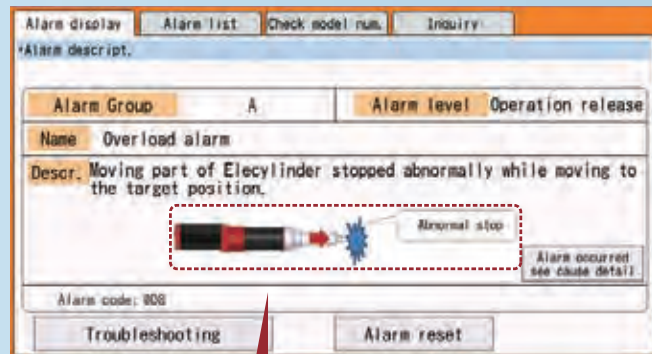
Alarm display | Alarm list | Check model num. | Inquiry

•Alarm descript.

| Alarm Group | A | Alarm level | Operation release |
|---|---|---|---|

Name Overload alarm

Descr. Moving part of Elecylinder stopped abnormally while moving to the target position.

Abnormal stop

Alarm occurred see cause detail

Alarm code: 0D8

Troubleshooting

Alarm reset